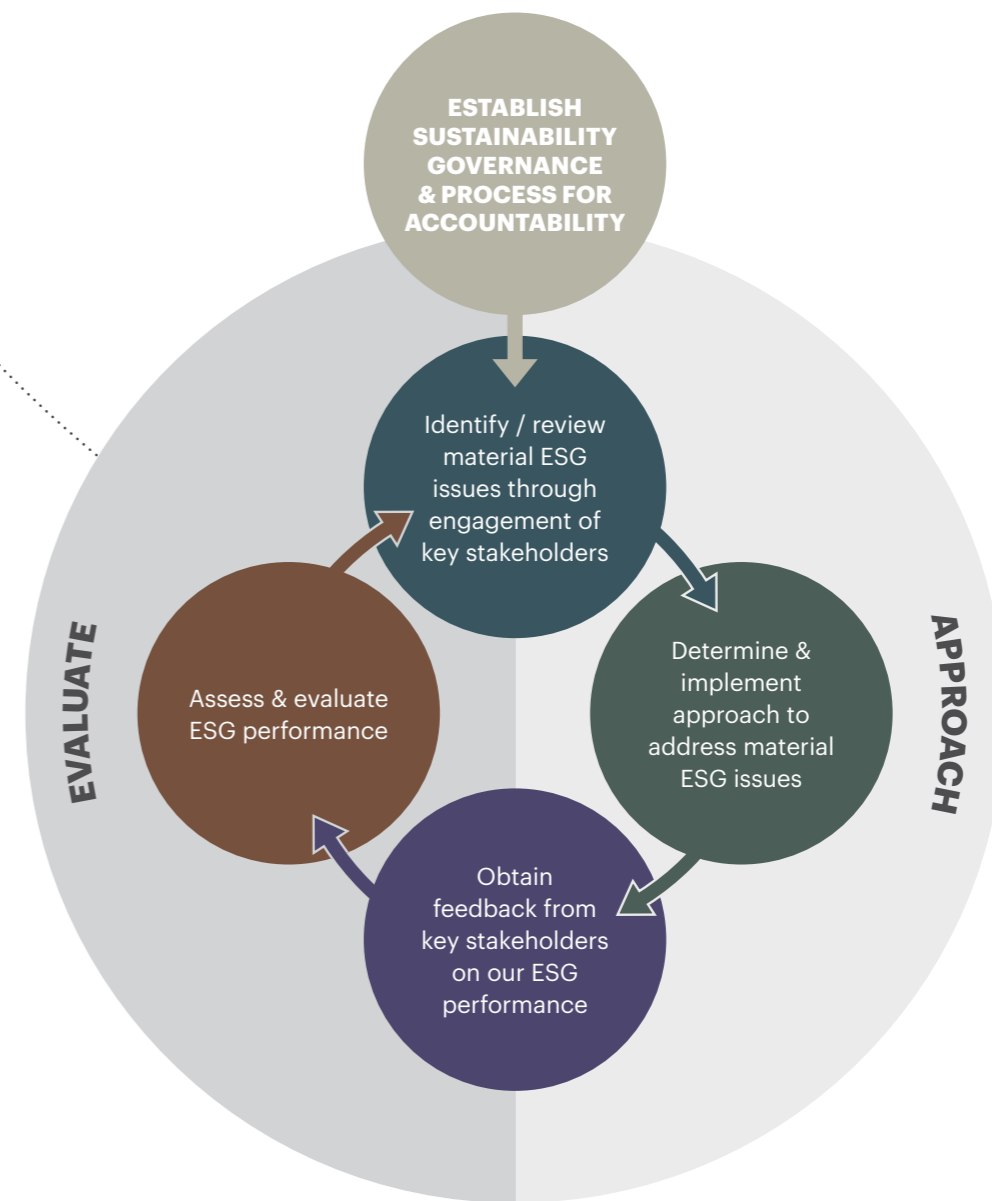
ESTABLISH SUSTAINABILITY GOVERNANCE & PROCESS FOR ACCOUNTABILITY

Identify / review material ESG issues through engagement of key stakeholders

Determine & implement approach to address material ESG issues

Obtain feedback from key stakeholders on our ESG performance

Assess & evaluate ESG performance

EVALUATE

APPROACH